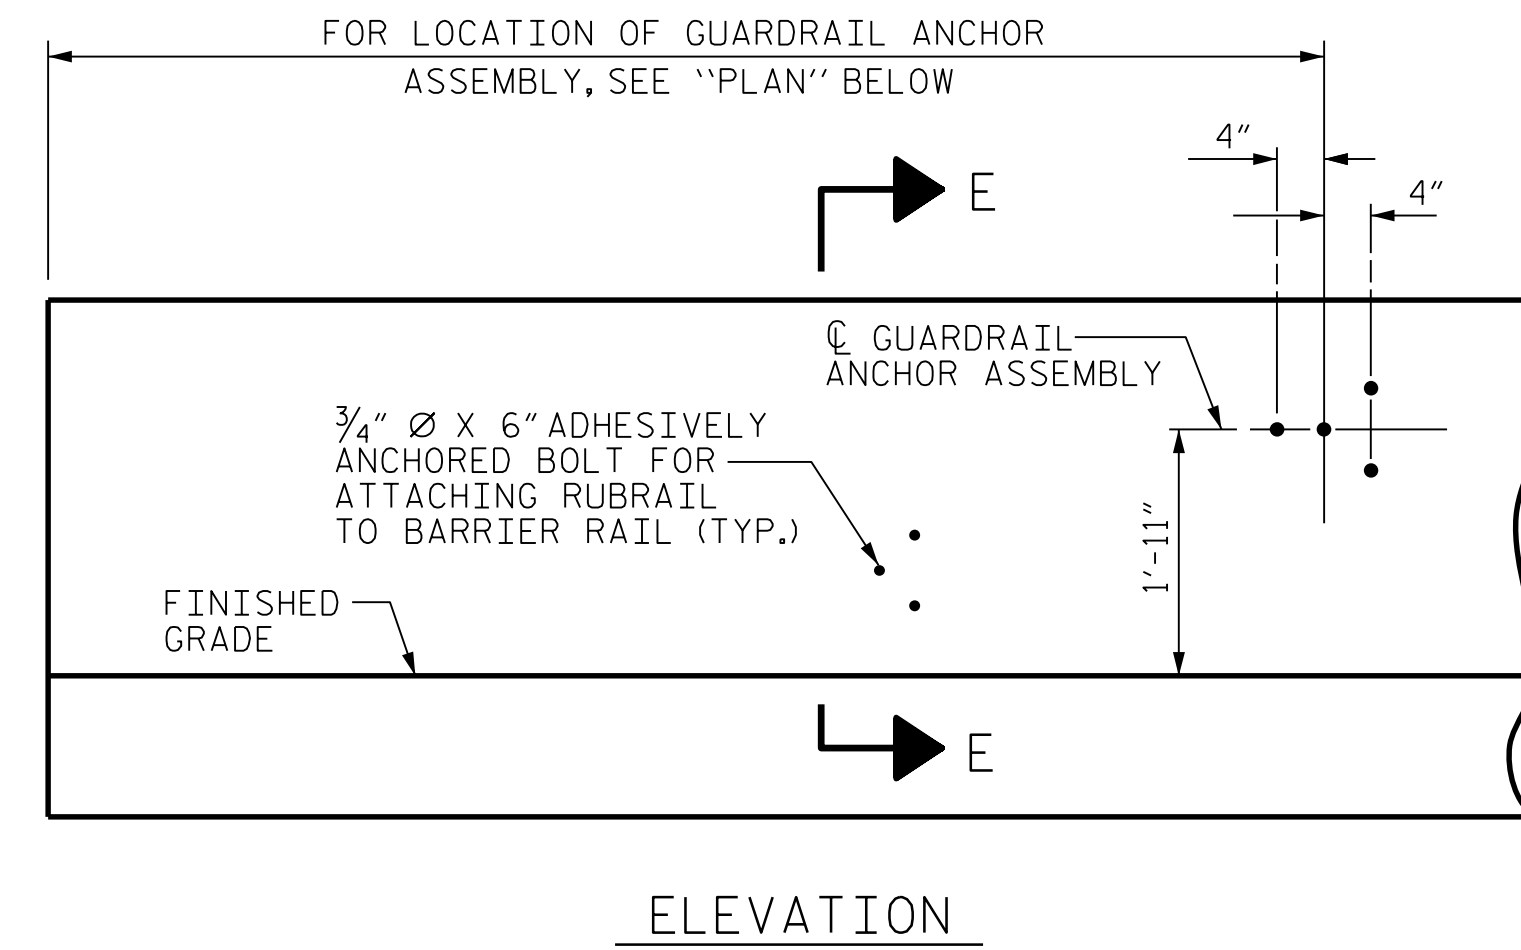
FOR LOCATION OF GUARDRAIL ANCHOR ASSEMBLY, SEE ''PLAN'' BELOW

4″

4″

E

℄ GUARDRAIL ANCHOR ASSEMBLY

¾″ Ø X 6″ ADHESIVELY ANCHORED BOLT FOR ATTACHING RUBRAIL TO BARRIER RAIL (TYP.)

1′-11″

FINISHED GRADE

E

ELEVATION